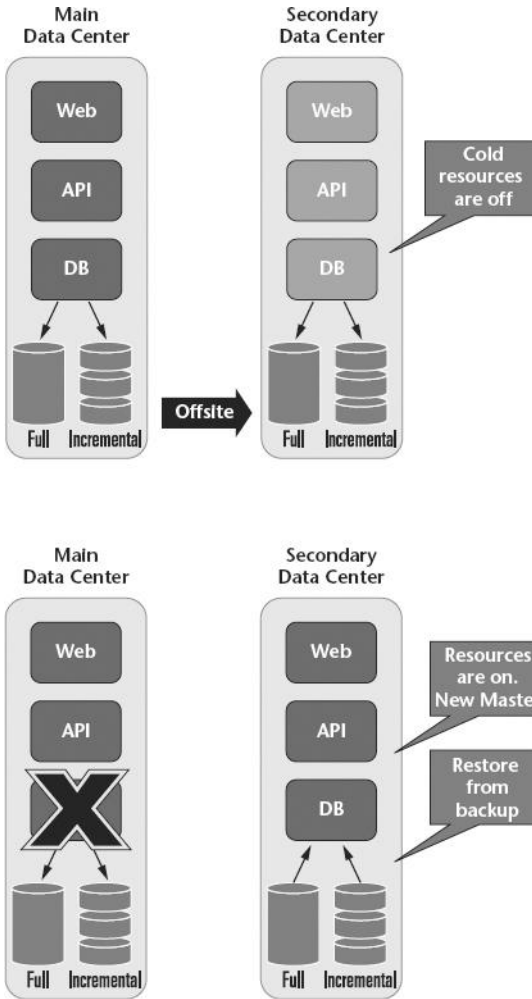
Main Data Center

Web

API

DB

Full Incremental

Offsite

Secondary Data Center

Web

API

DB

Full Incremental

Cold resources are off

Main Data Center

Web

API

Full Incremental

Secondary Data Center

Web

API

DB

Full Incremental

Resources are on. New Maste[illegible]

Restore from backup